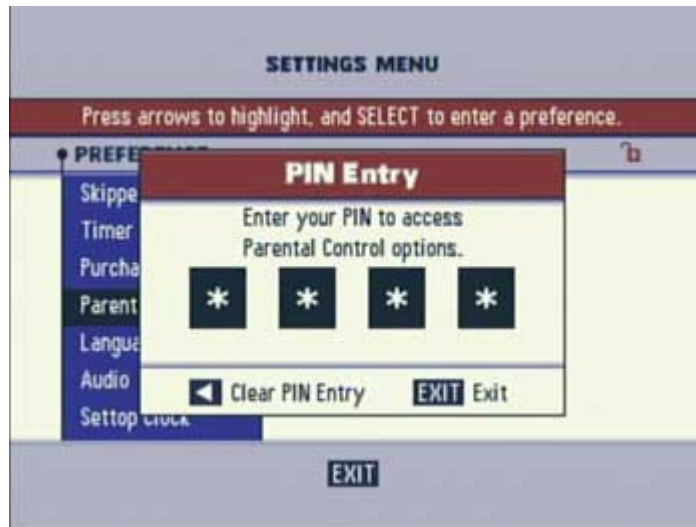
SETTINGS MENU

Press arrows to highlight, and SELECT to enter a preference.

PREFE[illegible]

Skippe
Timer
Purcha
Parent
Langua
Audio
Settop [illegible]

PIN Entry

Enter your PIN to access Parental Control options.

\* \* \* \*

Clear PIN Entry EXIT Exit

EXIT